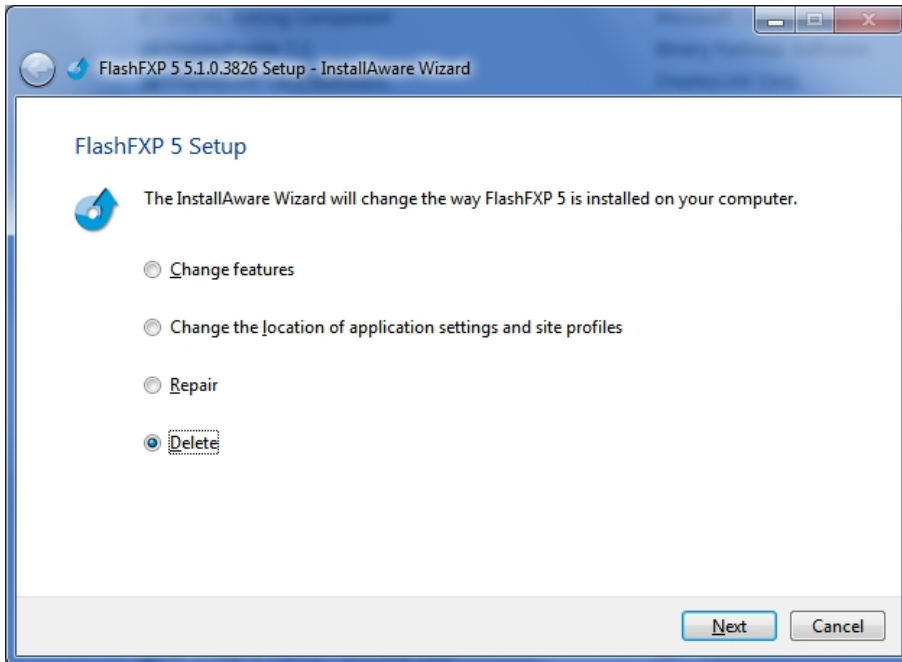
FlashFXP 5 5.1.0.3826 Setup - InstallAware Wizard

FlashFXP 5 Setup

The InstallAware Wizard will change the way FlashFXP 5 is installed on your computer.

Change features

Change the location of application settings and site profiles

Repair

Delete

Next

Cancel